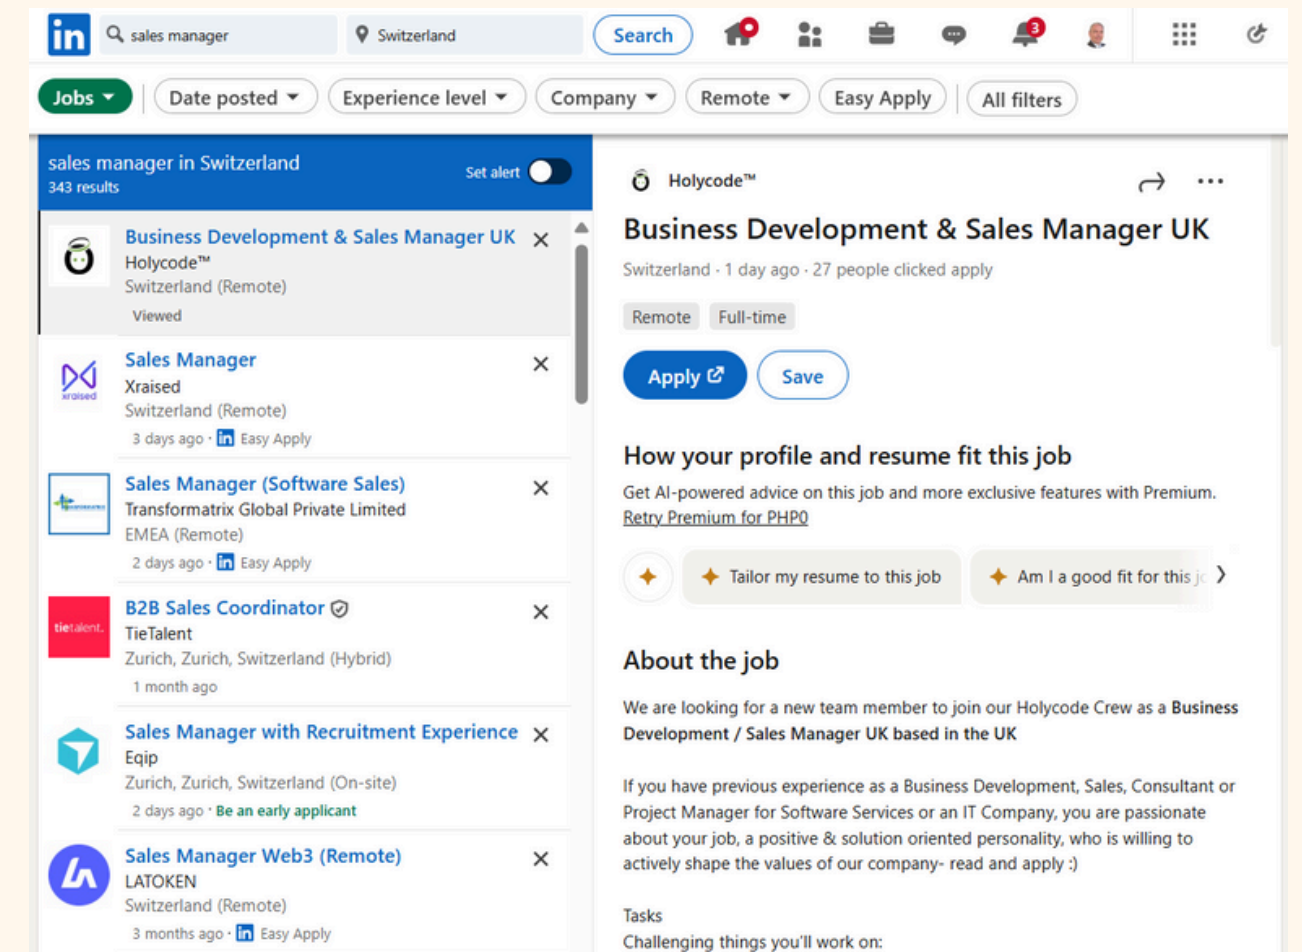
in sales manager Switzerland Search 3

Jobs Date posted Experience level Company Remote Easy Apply All filters

sales manager in Switzerland
343 results
Set alert

Business Development & Sales Manager UK
Holycode™
Switzerland (Remote)
Viewed

Sales Manager
Xraised
Switzerland (Remote)
3 days ago · in Easy Apply

Sales Manager (Software Sales)
Transformatrix Global Private Limited
EMEA (Remote)
2 days ago · in Easy Apply

B2B Sales Coordinator
TieTalent
Zurich, Zurich, Switzerland (Hybrid)
1 month ago

Sales Manager with Recruitment Experience
Eqip
Zurich, Zurich, Switzerland (On-site)
2 days ago · Be an early applicant

Sales Manager Web3 (Remote)
LATOKEN
Switzerland (Remote)
3 months ago · in Easy Apply

Holycode™

Business Development & Sales Manager UK

Switzerland · 1 day ago · 27 people clicked apply

Remote Full-time

Apply Save

How your profile and resume fit this job

Get AI-powered advice on this job and more exclusive features with Premium.
Retry Premium for PHP0

Tailor my resume to this job Am I a good fit for this j

About the job

We are looking for a new team member to join our Holycode Crew as a **Business Development / Sales Manager UK based in the UK**

If you have previous experience as a Business Development, Sales, Consultant or Project Manager for Software Services or an IT Company, you are passionate about your job, a positive & solution oriented personality, who is willing to actively shape the values of our company- read and apply :)

Tasks
Challenging things you'll work on: